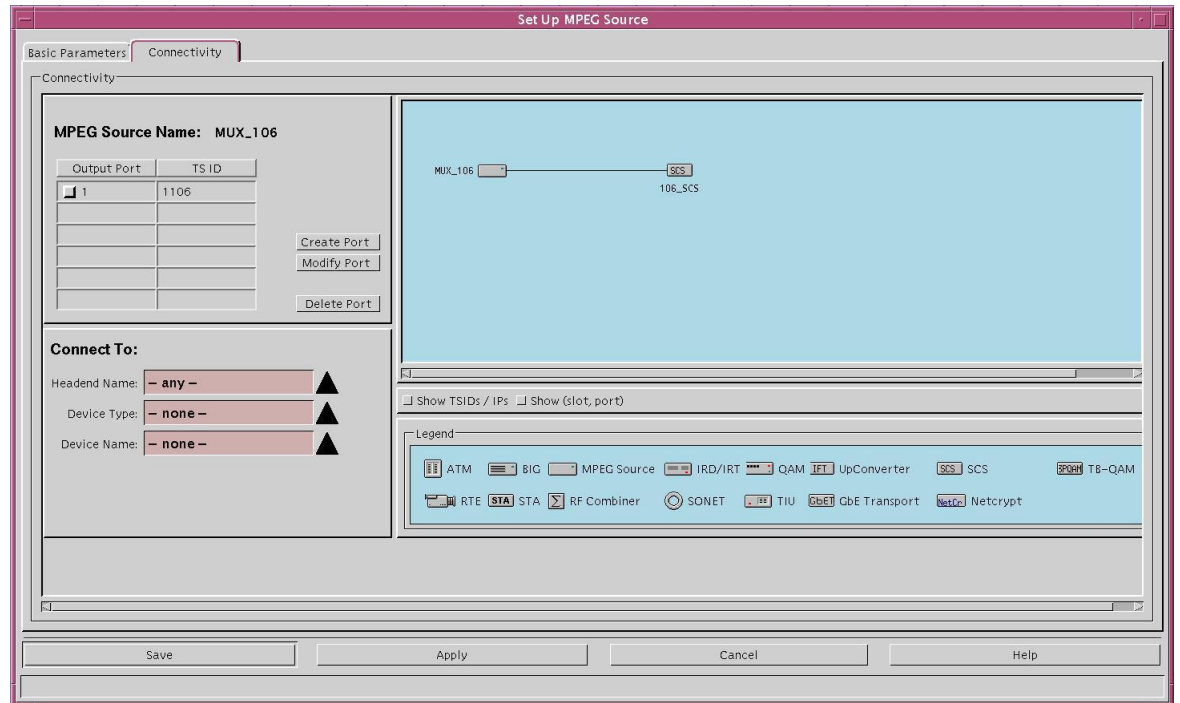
Set Up MPEG Source

Basic Parameters | Connectivity

Connectivity

MPEG Source Name: MUX_106

| Output Port | TS ID |
|---|---|
| 1 | 1106 |
| | |
| | |
| | |
| | |
| | |

Create Port
Modify Port
Delete Port

Connect To:

Headend Name: – any –
Device Type: – none –
Device Name: – none –

MUX_106
SCS
106_SCS

Show TSIDs / IPs Show (slot, port)

Legend

ATM BIG MPEG Source IRD/IRT QAM IFT UpConverter SCS SCS 8PQAM TB-QAM

RTE STA STA RF Combiner SONET TIU GbET GbE Transport NetCr Netcrypt

Save Apply Cancel Help